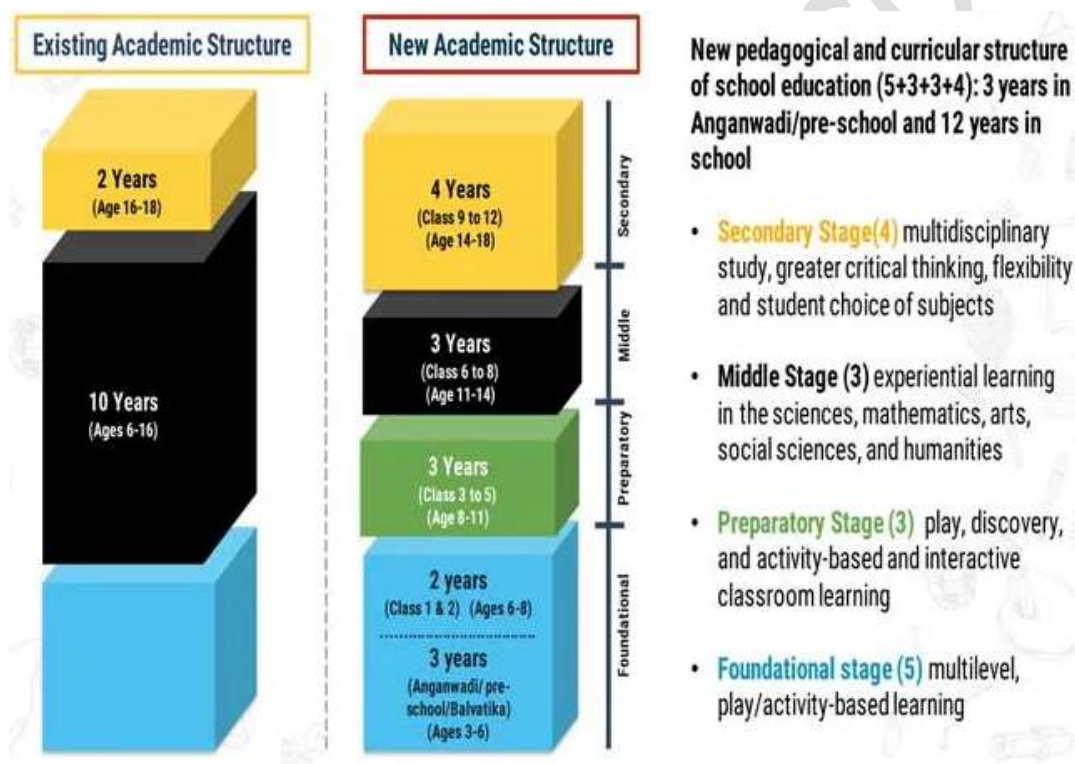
Existing Academic Structure

2 Years
(Age 16-18)

10 Years
(Ages 6-16)

New Academic Structure

4 Years
(Class 9 to 12)
(Age 14-18)

Secondary

3 Years
(Class 6 to 8)
(Age 11-14)

Middle

3 Years
(Class 3 to 5)
(Age 8-11)

Preparatory

2 years
(Class 1 & 2) (Ages 6-8)

3 years
(Anganwadi/ pre-school/Balvatika)
(Ages 3-6)

Foundational

New pedagogical and curricular structure of school education (5+3+3+4): 3 years in Anganwadi/pre-school and 12 years in school

• Secondary Stage(4) multidisciplinary study, greater critical thinking, flexibility and student choice of subjects

• Middle Stage (3) experiential learning in the sciences, mathematics, arts, social sciences, and humanities

• Preparatory Stage (3) play, discovery, and activity-based and interactive classroom learning

• Foundational stage (5) multilevel, play/activity-based learning